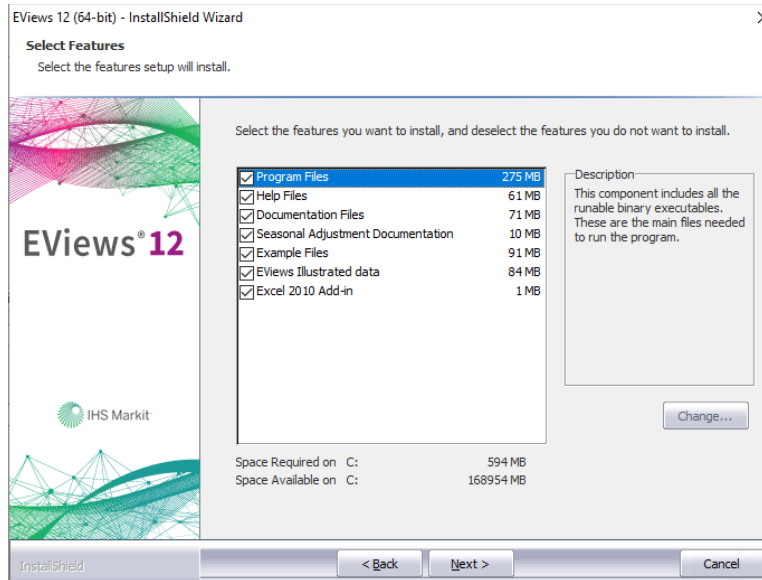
EViews 12 (64-bit) - InstallShield Wizard

Select Features
Select the features setup will install.

EViews® 12

IHS Markit

Select the features you want to install, and deselect the features you do not want to install.

| | |
|---|---|
| Program Files | 275 MB |
| Help Files | 61 MB |
| Documentation Files | 71 MB |
| Seasonal Adjustment Documentation | 10 MB |
| Example Files | 91 MB |
| EViews Illustrated data | 84 MB |
| Excel 2010 Add-in | 1 MB |

Description
This component includes all the runable binary executables. These are the main files needed to run the program.

Change...

Space Required on C: 594 MB
Space Available on C: 168954 MB

InstallShield

< Back   Next >   Cancel